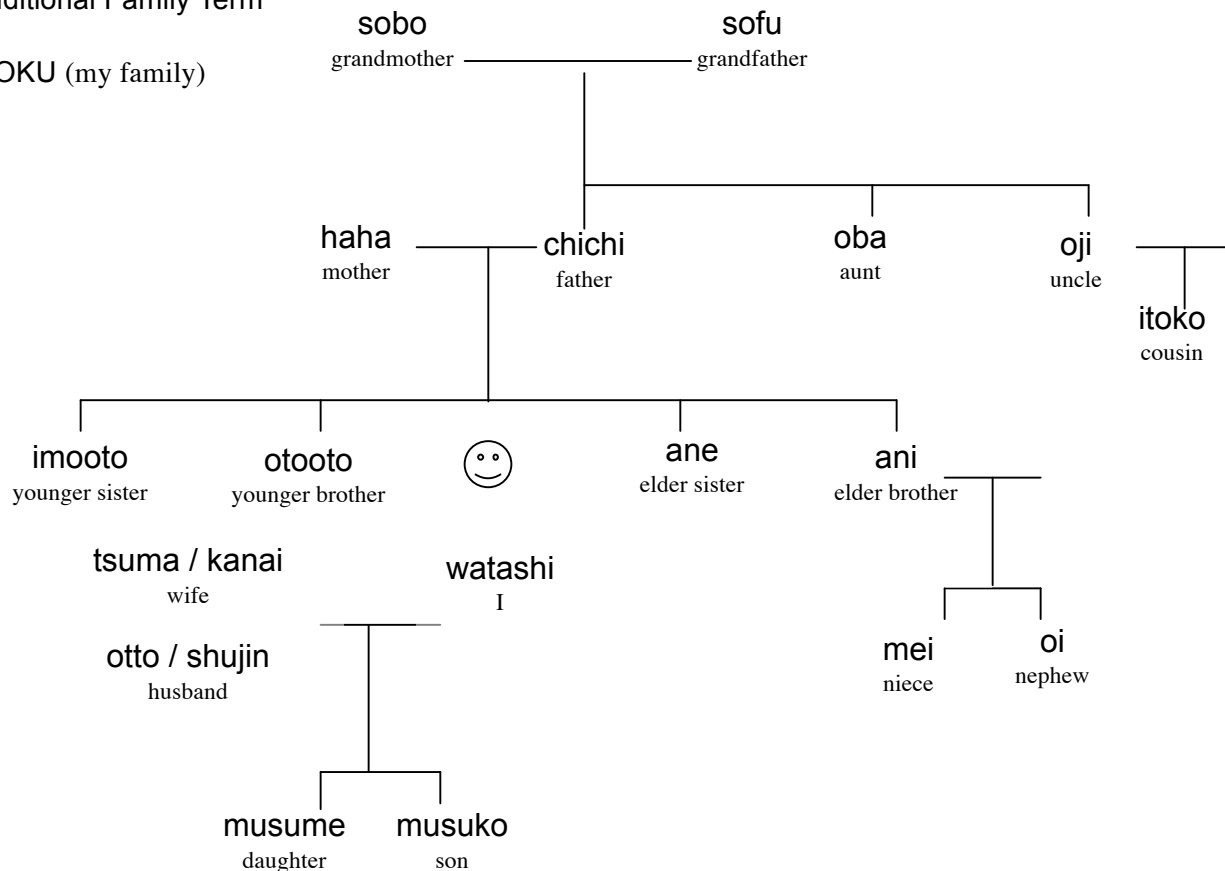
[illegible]ditional Family Term

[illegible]OKU (my family)

sobo
grandmother

sofu
grandfather

haha
mother

chichi
father

oba
aunt

oji
uncle

itoko
cousin

imooto
younger sister

otooto
younger brother

ane
elder sister

ani
elder brother

tsuma / kanai
wife

watashi
I

otto / shujin
husband

mei
niece

oi
nephew

musume
daughter

musuko
son